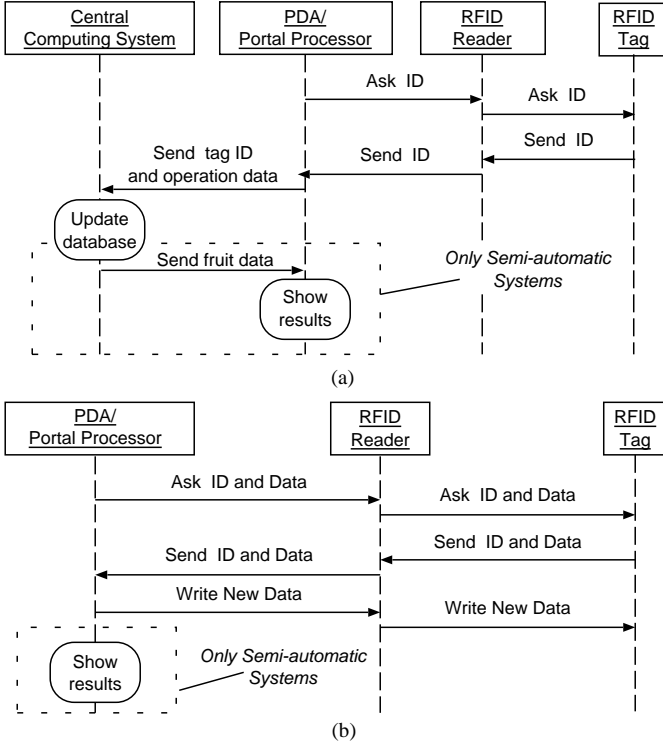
Central Computing System

PDA/ Portal Processor

RFID Reader

RFID Tag

Ask ID

Ask ID

Send ID

Send tag ID and operation data

Send ID

Update database

Send fruit data

Only Semi-automatic Systems

Show results

(a)

PDA/ Portal Processor

RFID Reader

RFID Tag

Ask ID and Data

Ask ID and Data

Send ID and Data

Send ID and Data

Write New Data

Write New Data

Show results

Only Semi-automatic Systems

(b)